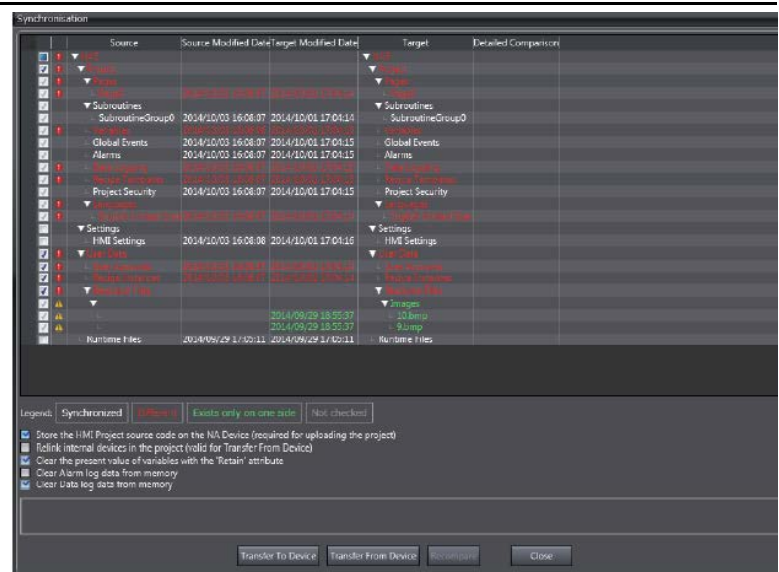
Synchronisation

| | | Source | Source Modified Date | Target Modified Date | Target | Detailed Comparison |
|---|---|---|---|---|---|---|
| | ! | ▼ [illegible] | | | ▼ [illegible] | |
| | ! | ▼ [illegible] | | | ▼ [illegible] | |
| | ! | ▼ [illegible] | | | ▼ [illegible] | |
| | ! | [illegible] | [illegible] | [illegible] | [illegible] | |
| | | ▼ Subroutines | | | ▼ Subroutines | |
| | | SubroutineGroup0 | 2014/10/03 16:08:07 | 2014/10/01 17:04:14 | SubroutineGroup0 | |
| | ! | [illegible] | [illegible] | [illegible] | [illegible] | |
| | | Global Events | 2014/10/03 16:08:07 | 2014/10/01 17:04:15 | Global Events | |
| | | Alarms | 2014/10/03 16:08:07 | 2014/10/01 17:04:15 | Alarms | |
| | ! | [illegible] | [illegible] | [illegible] | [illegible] | |
| | ! | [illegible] | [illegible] | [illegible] | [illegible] | |
| | | Project Security | 2014/10/03 16:08:07 | 2014/10/01 17:04:15 | Project Security | |
| | ! | ▼ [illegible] | | | ▼ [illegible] | |
| | ! | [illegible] | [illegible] | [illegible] | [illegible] | |
| | | ▼ Settings | | | ▼ Settings | |
| | | HMI Settings | 2014/10/03 16:08:08 | 2014/10/01 17:04:16 | HMI Settings | |
| | ! | ▼ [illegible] | | | ▼ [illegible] | |
| | ! | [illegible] | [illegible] | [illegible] | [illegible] | |
| | ! | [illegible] | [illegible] | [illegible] | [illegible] | |
| | ! | ▼ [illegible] | | | ▼ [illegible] | |
| | ⚠ | ▼ | | | ▼ Images | |
| | ⚠ | | | 2014/09/29 18:55:37 | 10.bmp | |
| | ⚠ | | | 2014/09/29 18:55:37 | 9.bmp | |
| | | Runtime Files | 2014/09/29 17:05:11 | 2014/09/29 17:05:11 | Runtime Files | |

Legend: Synchronized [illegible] Exists only on one side Not checked

Store the HMI Project source code on the NA Device (required for uploading the project)
Relink internal devices in the project (valid for Transfer From Device)
Clear the present value of variables with the 'Retain' attribute
Clear Alarm log data from memory
Clear Data log data from memory

Transfer To Device Transfer From Device Recompare Close